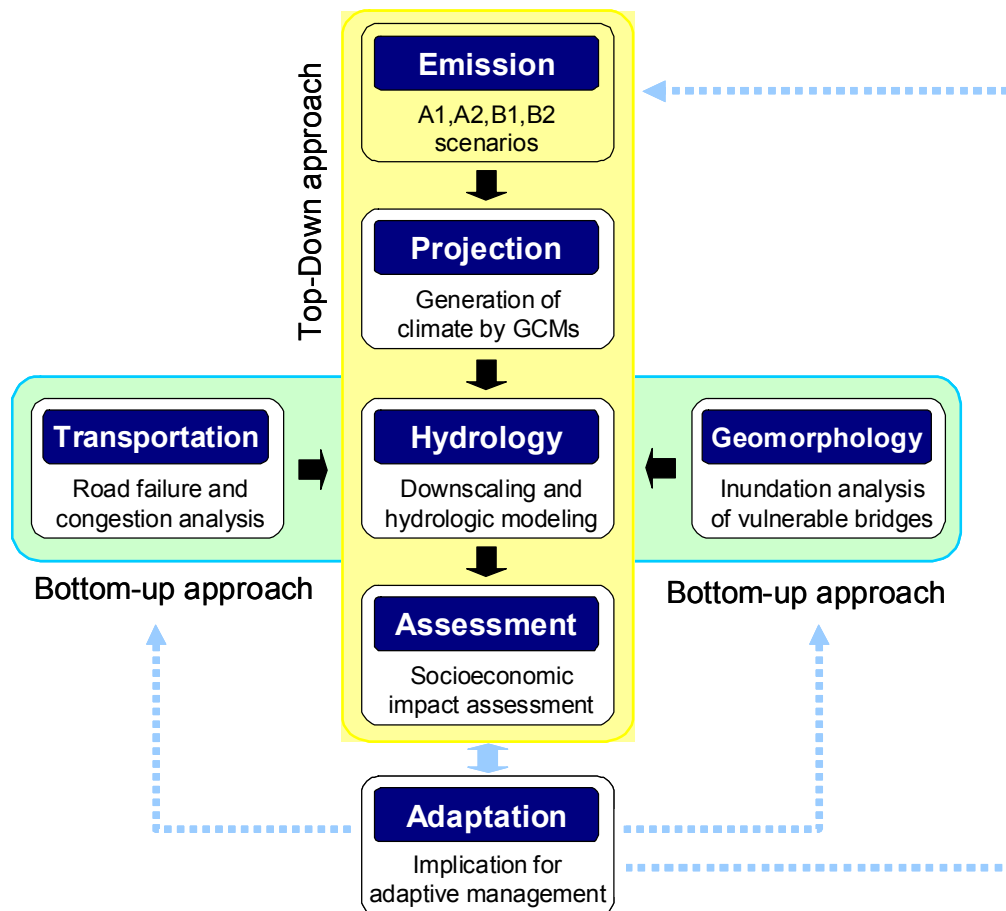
Top-Down approach

Emission

A1,A2,B1,B2 scenarios

Projection

Generation of climate by GCMs

Transportation

Road failure and congestion analysis

Hydrology

Downscaling and hydrologic modeling

Geomorphology

Inundation analysis of vulnerable bridges

Bottom-up approach

Bottom-up approach

Assessment

Socioeconomic impact assessment

Adaptation

Implication for adaptive management